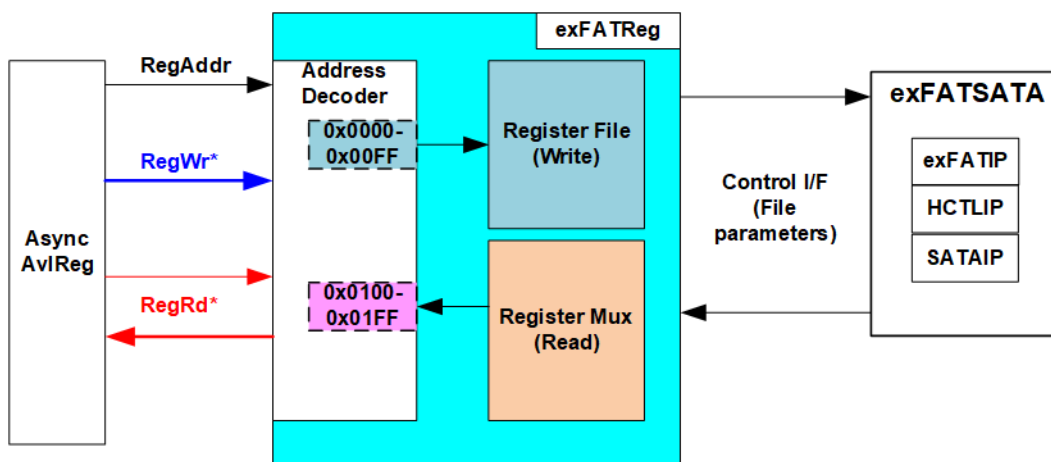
exFATReg

RegAddr

Address Decoder

0x0000-0x00FF

Register File (Write)

RegWr*

Async AvlReg

0x0100-0x01FF

Register Mux (Read)

RegRd*

Control I/F (File parameters)

exFATSATA

exFATIP

HCTLIP

SATAIP